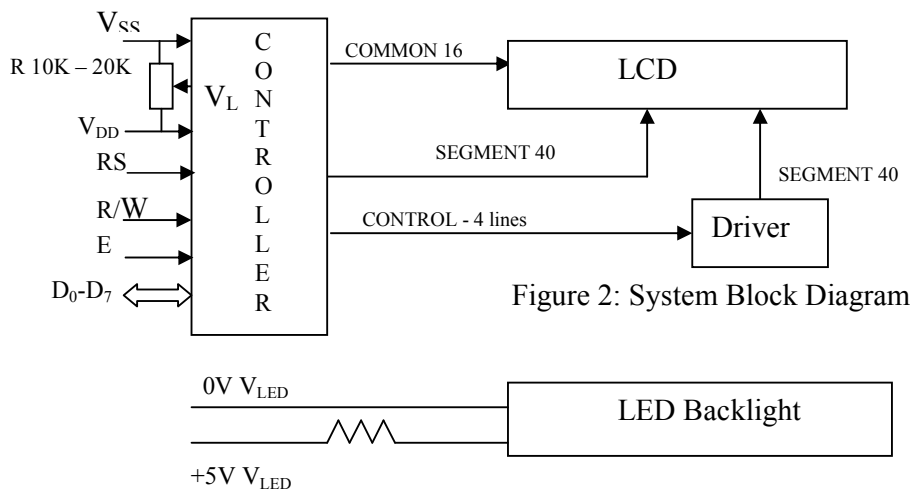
$V_{SS}$

R 10K – 20K

$V_L$

$V_{DD}$

RS

R/$\overline{W}$

E

$D_0$-$D_7$

C
O
N
T
R
O
L
L
E
R

COMMON 16

LCD

SEGMENT 40

SEGMENT 40

CONTROL - 4 lines

Driver

Figure 2: System Block Diagram

0V $V_{LED}$

LED Backlight

+5V $V_{LED}$